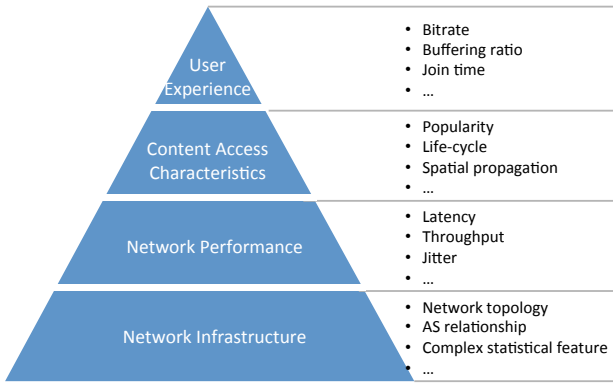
User Experience

- Bitrate
- Buffering ratio
- Join time
- …

Content Access Characteristics

- Popularity
- Life-cycle
- Spatial propagation
- …

Network Performance

- Latency
- Throughput
- Jitter
- …

Network Infrastructure

- Network topology
- AS relationship
- Complex statistical feature
- …